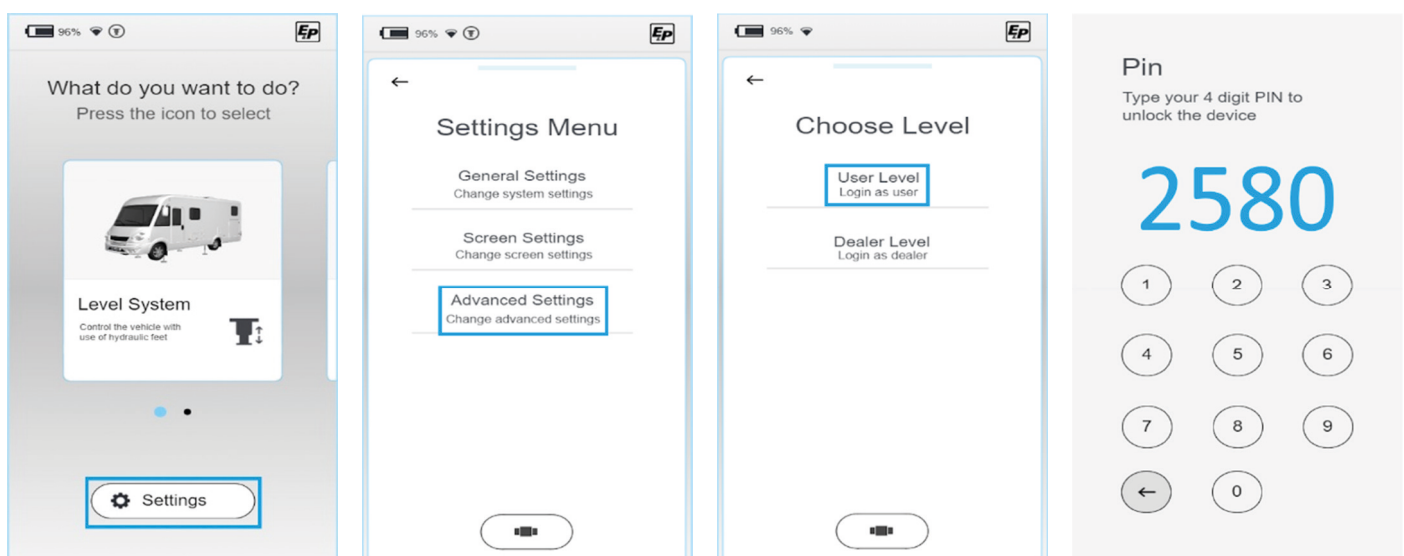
96% EP

What do you want to do?
Press the icon to select

Level System
Control the vehicle with use of hydraulic feet

Settings

96% EP

←

Settings Menu

General Settings
Change system settings

Screen Settings
Change screen settings

Advanced Settings
Change advanced settings

96% EP

←

Choose Level

User Level
Login as user

Dealer Level
Login as dealer

Pin
Type your 4 digit PIN to unlock the device

2580

1 2 3
4 5 6
7 8 9
← 0